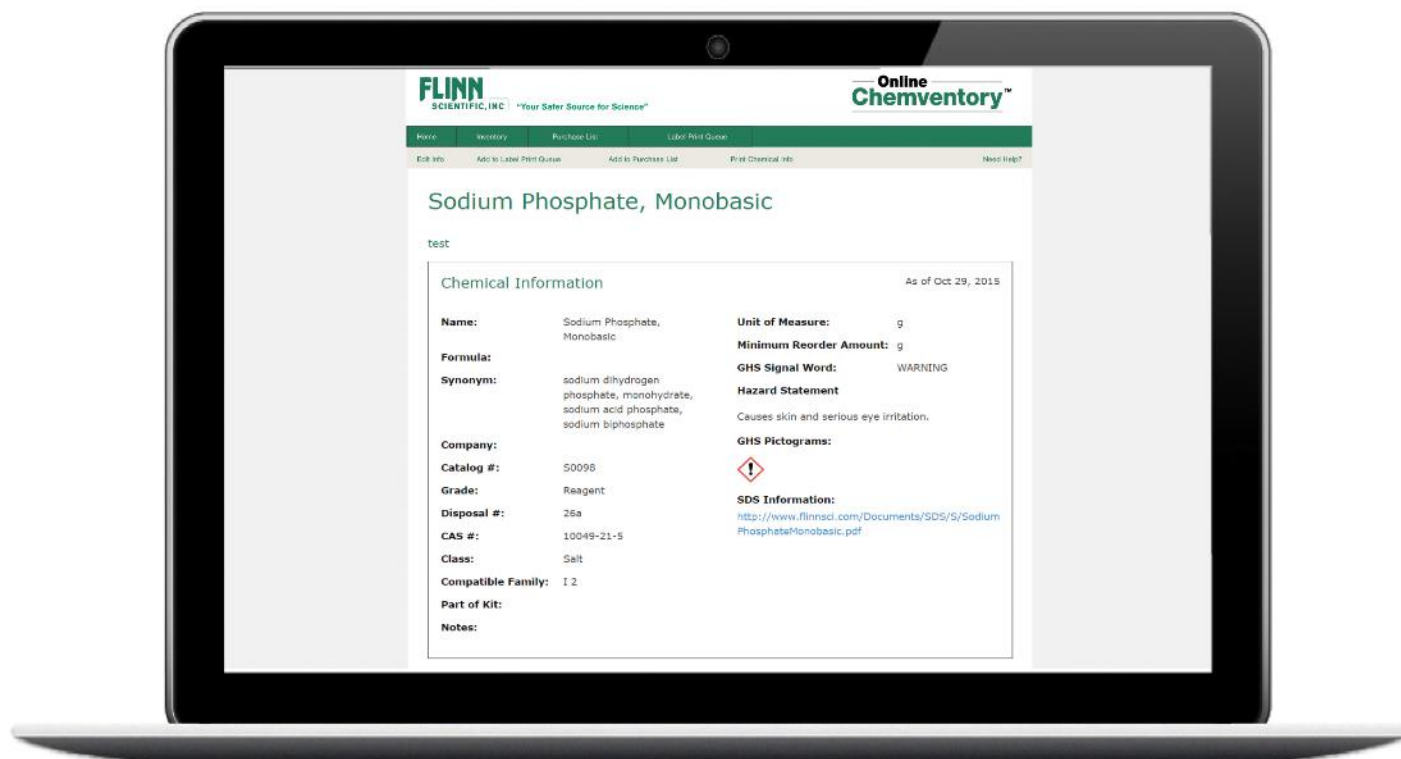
FLINN SCIENTIFIC, INC "Your Safer Source for Science"

Online Chemventory™

Home Inventory Purchase List Label Print Queue

Edit Info Add to Label Print Queue Add to Purchase List Print Chemical Info Need Help?

Sodium Phosphate, Monobasic

test

Chemical Information

As of Oct 29, 2015

| | |
|---|---|
| **Name:** | Sodium Phosphate, Monobasic |
| **Formula:** | |
| **Synonym:** | sodium dihydrogen phosphate, monohydrate, sodium acid phosphate, sodium biphosphate |
| **Company:** | |
| **Catalog #:** | S0098 |
| **Grade:** | Reagent |
| **Disposal #:** | 26a |
| **CAS #:** | 10049-21-5 |
| **Class:** | Salt |
| **Compatible Family:** | I 2 |
| **Part of Kit:** | |
| **Notes:** | |

| | |
|---|---|
| **Unit of Measure:** | g |
| **Minimum Reorder Amount:** | g |
| **GHS Signal Word:** | WARNING |

**Hazard Statement**

Causes skin and serious eye irritation.

**GHS Pictograms:**

**SDS Information:**

http://www.flinnsci.com/Documents/SDS/S/SodiumPhosphateMonobasic.pdf